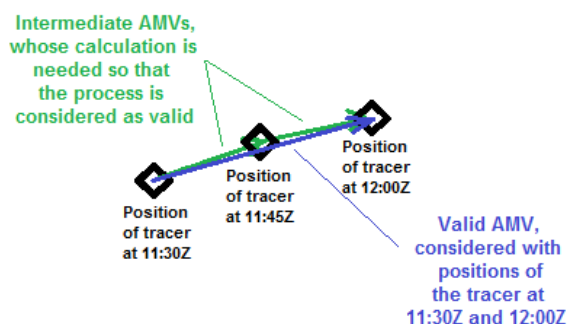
Intermediate AMVs, whose calculation is needed so that the process is considered as valid

Position of tracer at 12:00Z

Position of tracer at 11:45Z

Position of tracer at 11:30Z

Valid AMV, considered with positions of the tracer at 11:30Z and 12:00Z